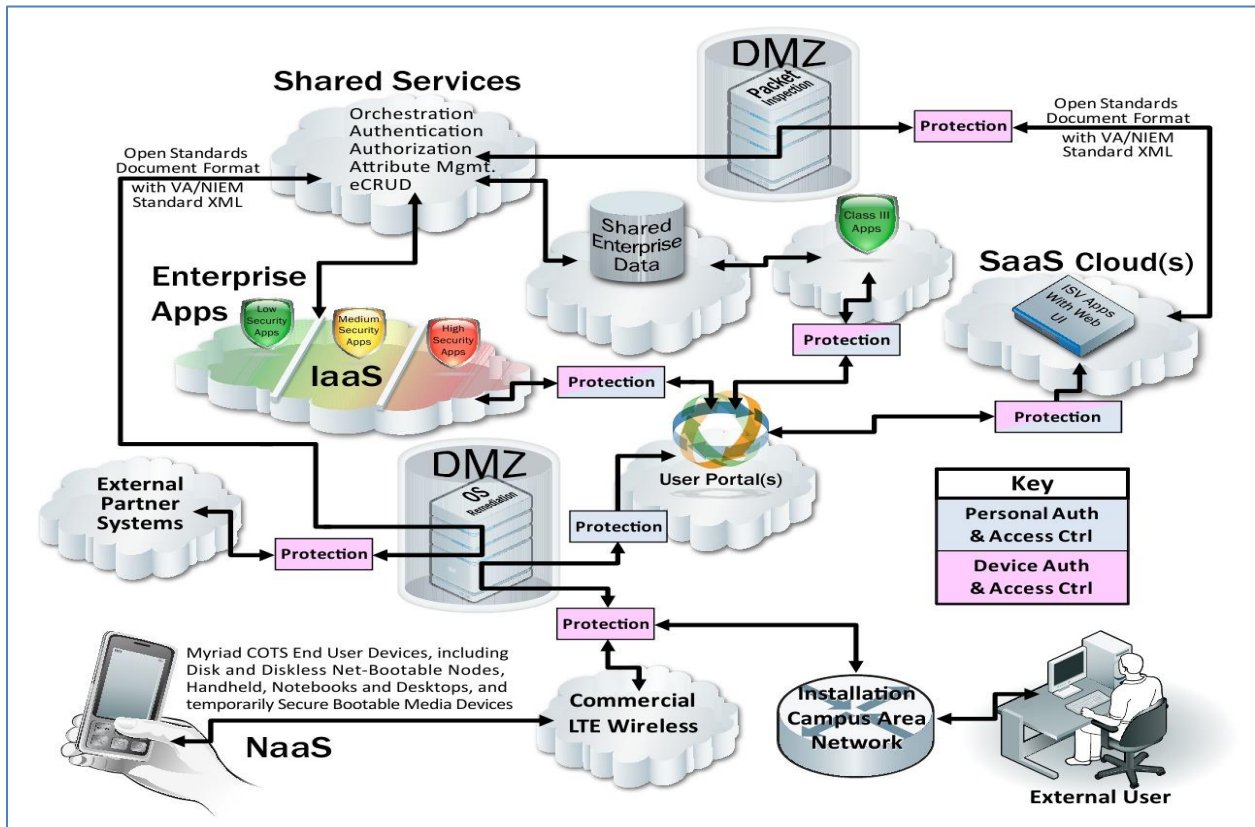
Shared Services

Orchestration
Authentication
Authorization
Attribute Mgmt.
eCRUD

DMZ

Packet Inspection

Protection

Open Standards Document Format with VA/NIEM Standard XML

Open Standards Document Format with VA/NIEM Standard XML

Shared Enterprise Data

Class III Apps

SaaS Cloud(s)

ISV Apps With Web UI

Enterprise Apps

Low Security Apps

Medium Security Apps

High Security Apps

IaaS

Protection

Protection

Protection

User Portal(s)

DMZ

OS Remediation

External Partner Systems

Protection

Protection

Key

| Key |
|---|
| Personal Auth & Access Ctrl |
| Device Auth & Access Ctrl |

Protection

Myriad COTS End User Devices, including Disk and Diskless Net-Bootable Nodes, Handheld, Notebooks and Desktops, and temporarily Secure Bootable Media Devices

Commercial LTE Wireless

Installation Campus Area Network

NaaS

External User